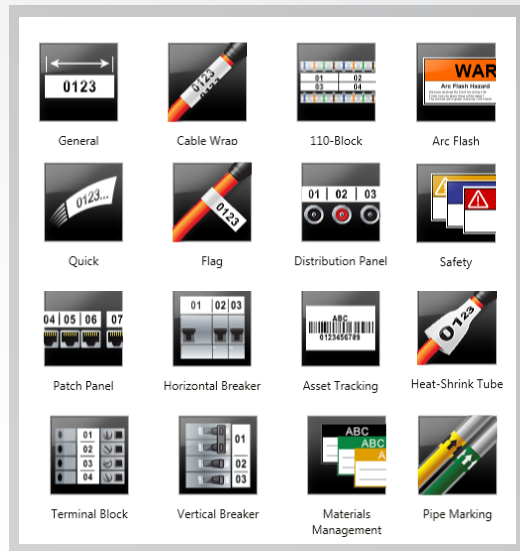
0123
General

0123
Cable Wrap

01 02 03 04
110-Block

WAR
Arc Flash Hazard
Arc Flash

0123...
Quick

0123
Flag

01 | 02 | 03
Distribution Panel

Safety

04 | 05 | 06 | 07
Patch Panel

01 | 02 | 03
Horizontal Breaker

ABC
0123456789
Asset Tracking

0123
Heat-Shrink Tube

01
02
03
04
Terminal Block

01
02
03
Vertical Breaker

ABC
ABC
A
Materials Management

Pipe Marking